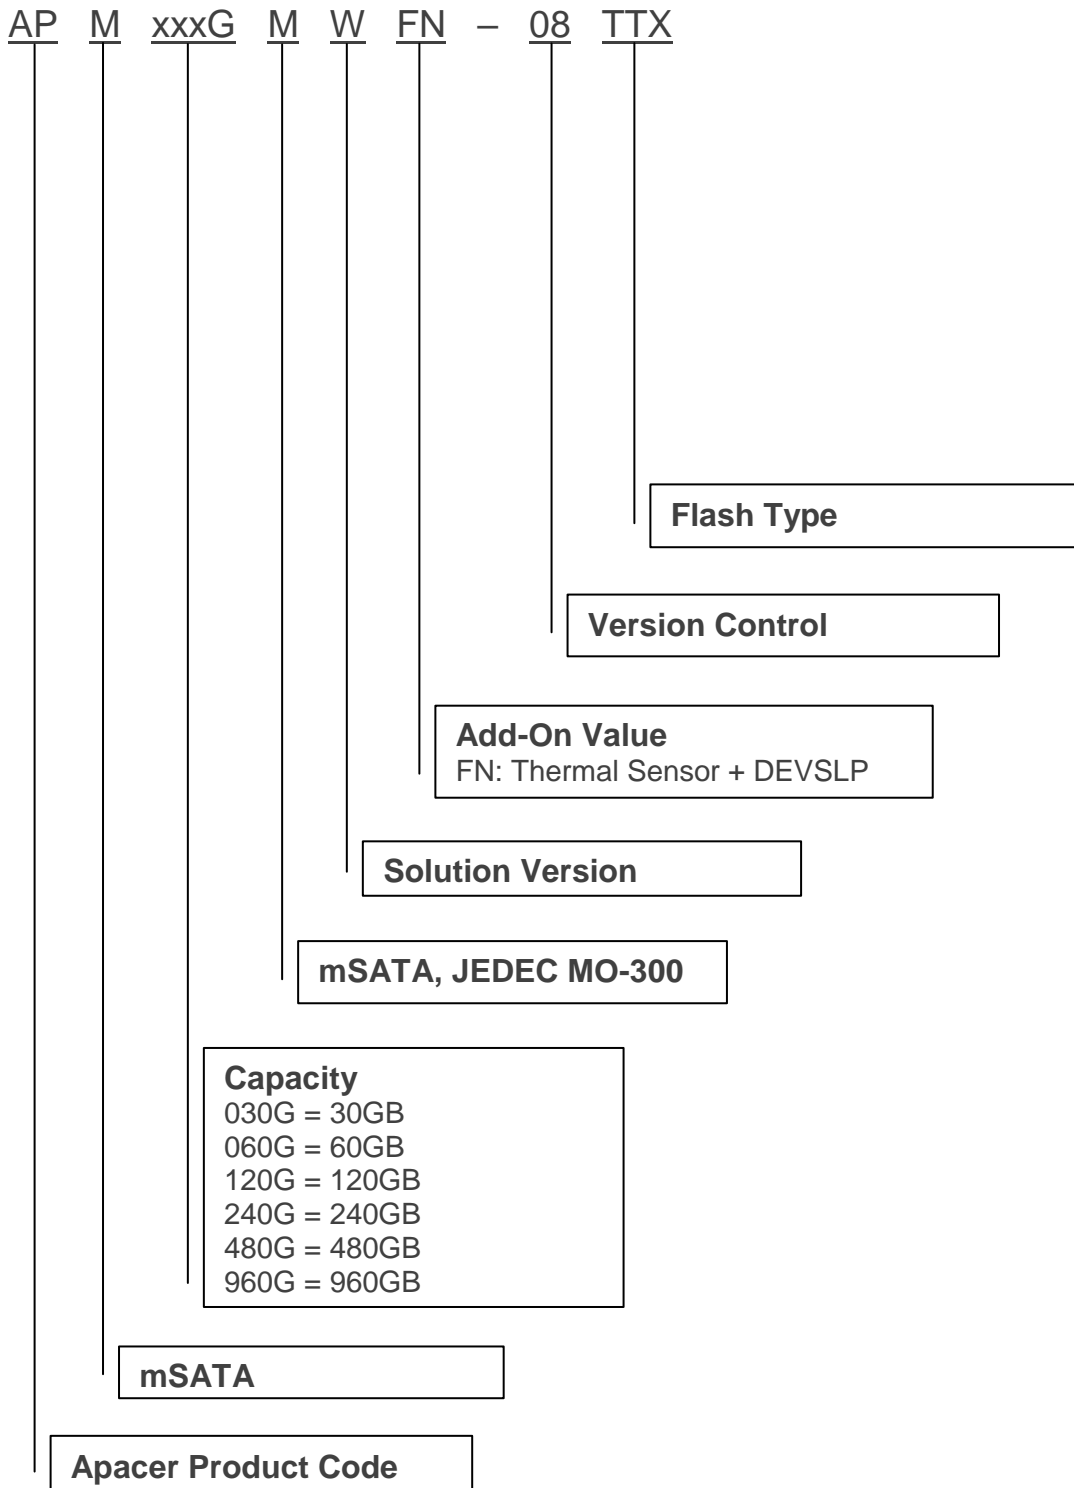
AP M xxxG M W FN – 08 TTX

Flash Type

Version Control

Add-On Value
FN: Thermal Sensor + DEVSLP

Solution Version

mSATA, JEDEC MO-300

Capacity
030G = 30GB
060G = 60GB
120G = 120GB
240G = 240GB
480G = 480GB
960G = 960GB

mSATA

Apacer Product Code